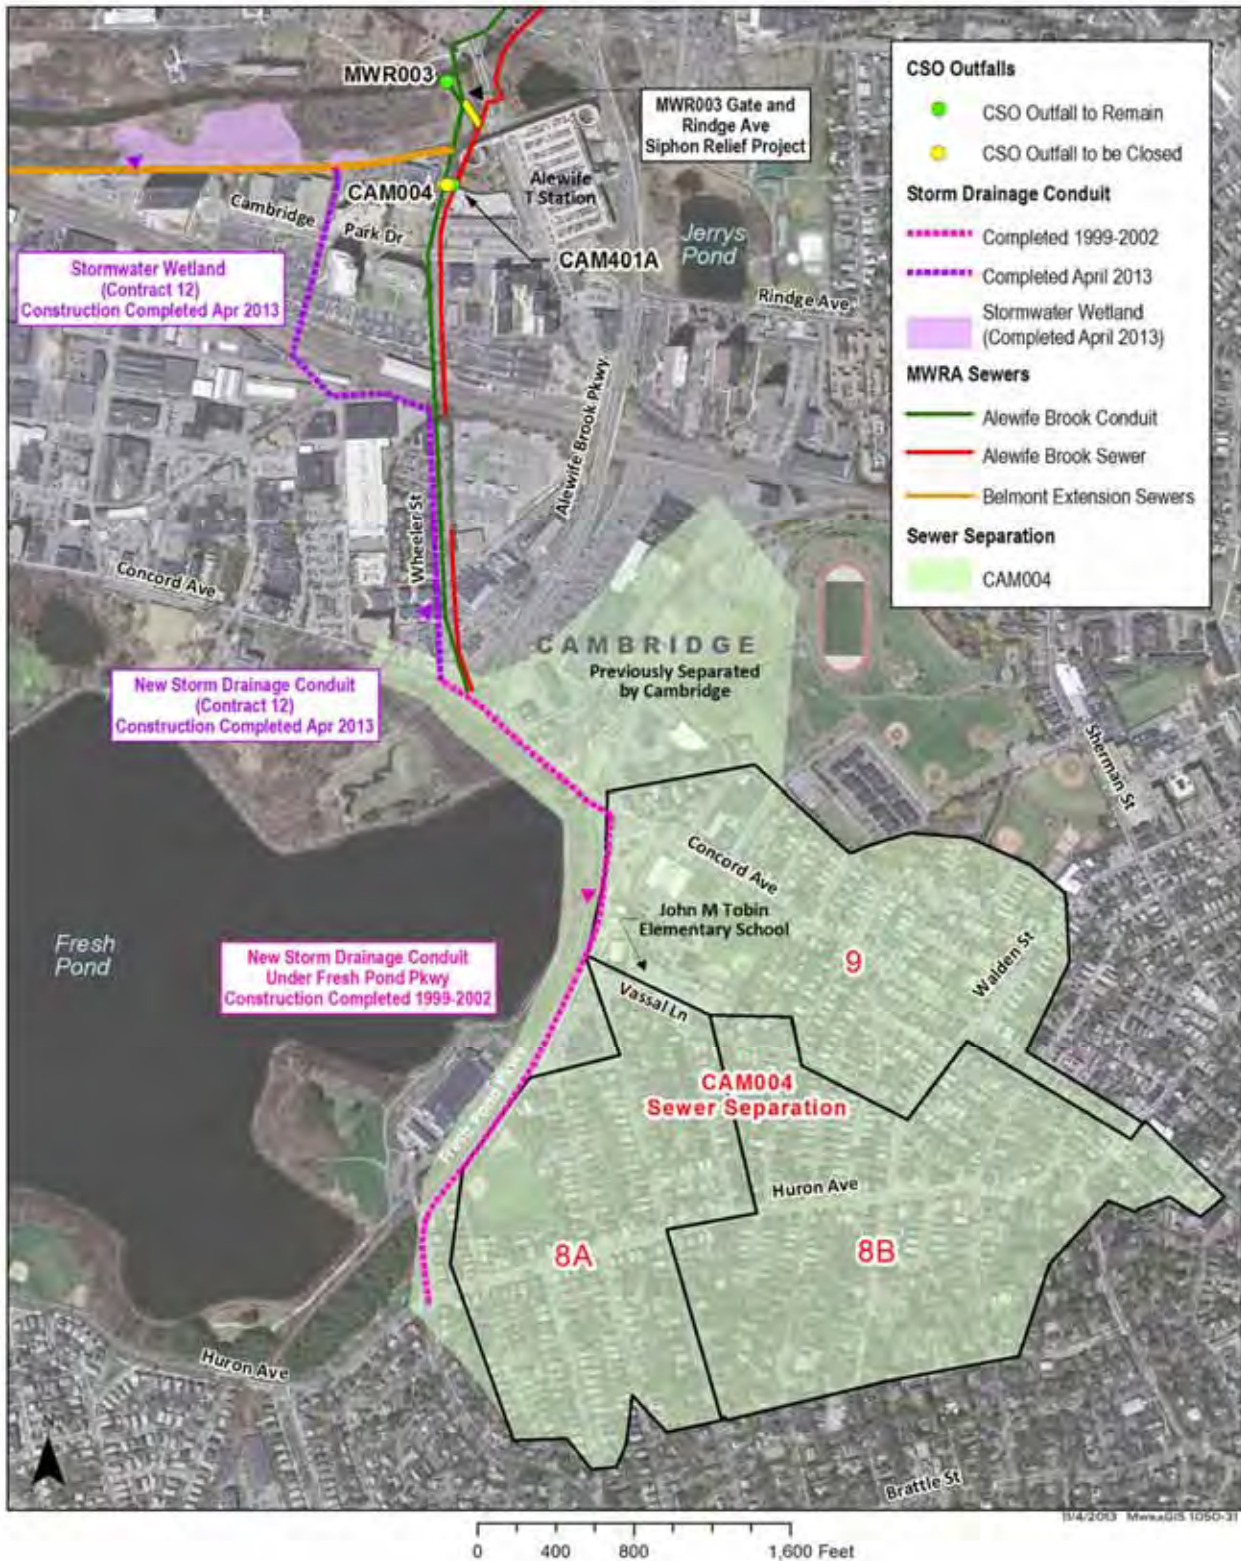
CSO Outfalls
CSO Outfall to Remain
CSO Outfall to be Closed
Storm Drainage Conduit
Completed 1999-2002
Completed April 2013
Stormwater Wetland (Completed April 2013)
MWRA Sewers
Alewife Brook Conduit
Alewife Brook Sewer
Belmont Extension Sewers
Sewer Separation
CAM004

MWR003
MWR003 Gate and Rindge Ave Siphon Relief Project
CAM004
Alewife T Station
CAM401A
Jerrys Pond
Cambridge Park Dr
Rindge Ave
Stormwater Wetland (Contract 12) Construction Completed Apr 2013
Alewife Brook Pkwy
Wheeler St
Concord Ave
CAMBRIDGE
Previously Separated by Cambridge
New Storm Drainage Conduit (Contract 12) Construction Completed Apr 2013
Sherman St
Concord Ave
John M Tobin Elementary School
9
Walden St
Fresh Pond
New Storm Drainage Conduit Under Fresh Pond Pkwy Construction Completed 1999-2002
Vassal Ln
CAM004 Sewer Separation
Fresh Pond Pkwy
Huron Ave
8A
8B
Huron Ave
Brattle St
N
11/4/2013 MwraGIS 1050-31
0 400 800 1,600 Feet